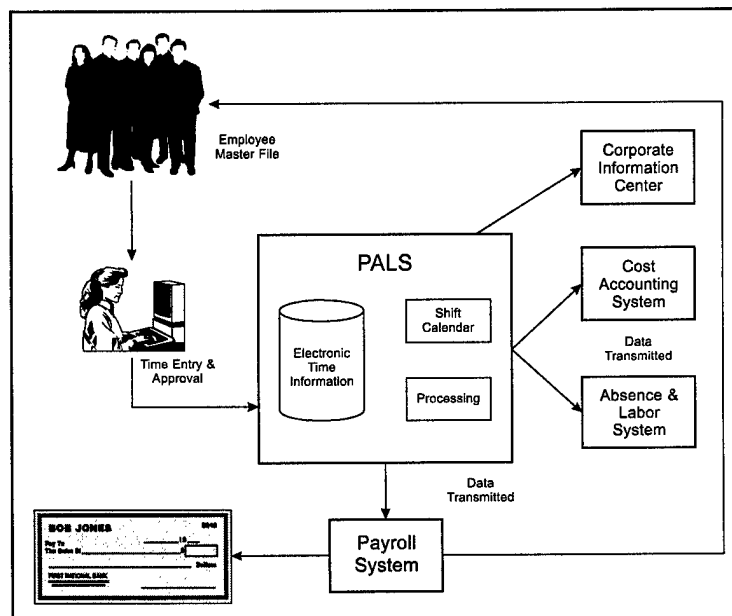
Employee Master File

Time Entry & Approval

PALS

Electronic Time Information

Shift Calender

Processing

Corporate Information Center

Cost Accounting System

Data Transmitted

Absence & Labor System

Data Transmitted

Payroll System

BOB JONES

Pay To The Order Of

Dollars

FIRST NATIONAL BANK